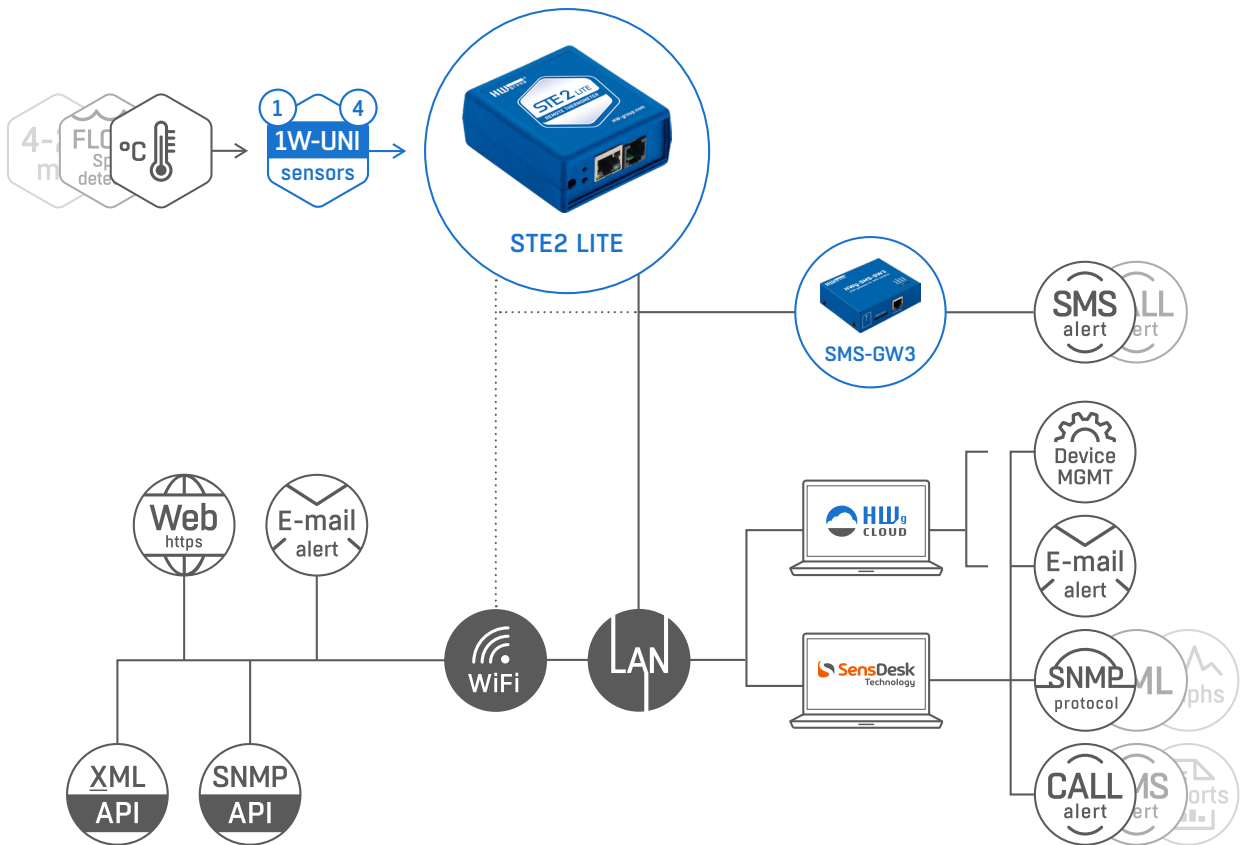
4-2
m
FLO
Sp
dete
°C

1
4
1W-UNI
sensors

HWg
STE2 LITE
REMOTE THERMOMETER
hw-group.com

STE2 LITE

HWg-SMS-GW3

SMS-GW3

SMS
alert
LL
ert

Device
MGMT

HWg
CLOUD

Web
https

E-mail
alert

E-mail
alert

WiFi

LAN

SensDesk
Technology

SNMP
protocol
ML
phs

XML
API

SNMP
API

CALL
alert
MS
ert
orts